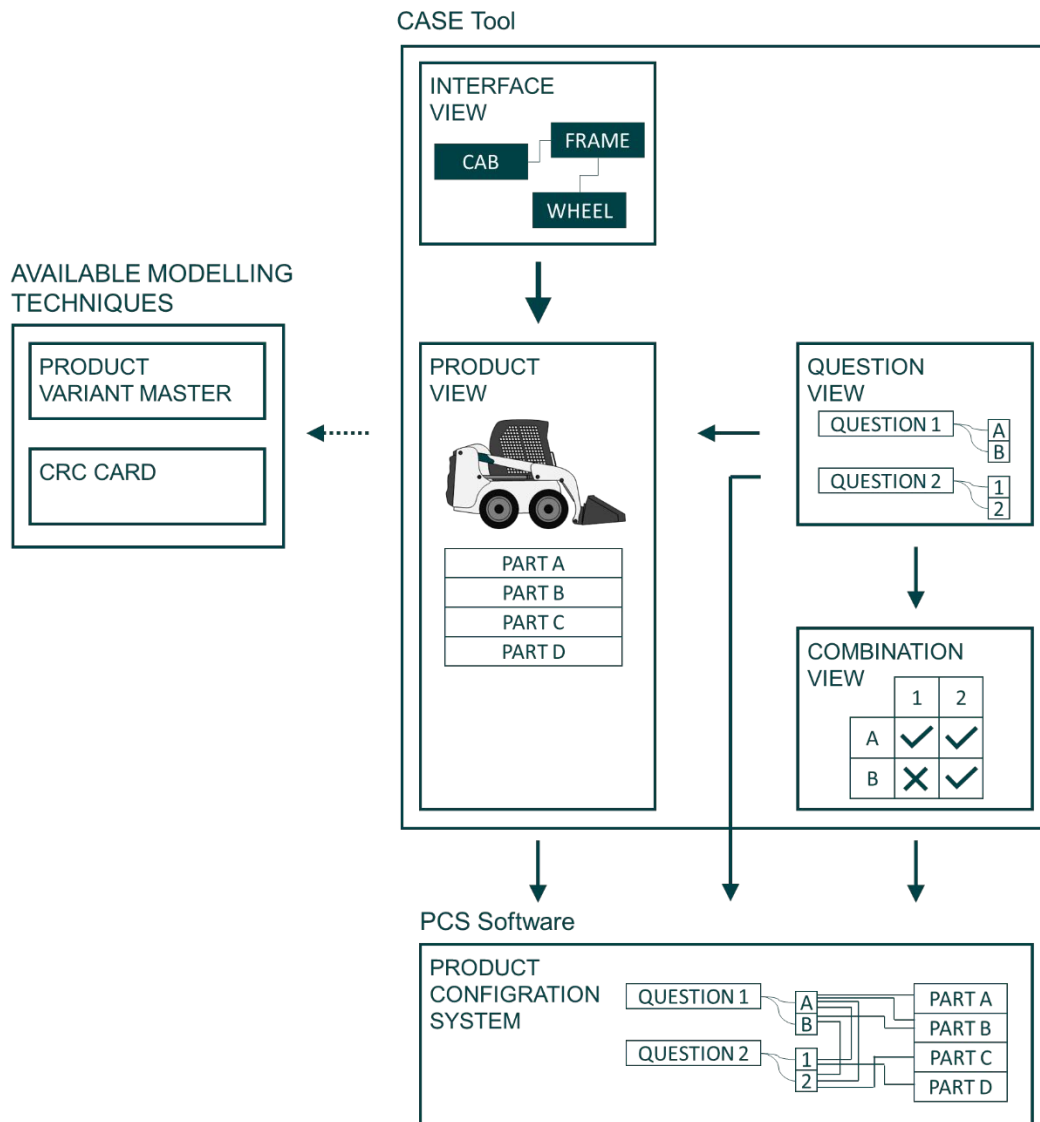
CASE Tool

INTERFACE VIEW

CAB

FRAME

WHEEL

AVAILABLE MODELLING TECHNIQUES

PRODUCT VARIANT MASTER

CRC CARD

PRODUCT VIEW

PART A
PART B
PART C
PART D

QUESTION VIEW

QUESTION 1
A
B

QUESTION 2
1
2

COMBINATION VIEW

| | 1 | 2 |
|---|---|---|
| A | ✓ | ✓ |
| B | ✗ | ✓ |

PCS Software

PRODUCT CONFIGRATION SYSTEM

QUESTION 1
A
B

QUESTION 2
1
2

PART A
PART B
PART C
PART D